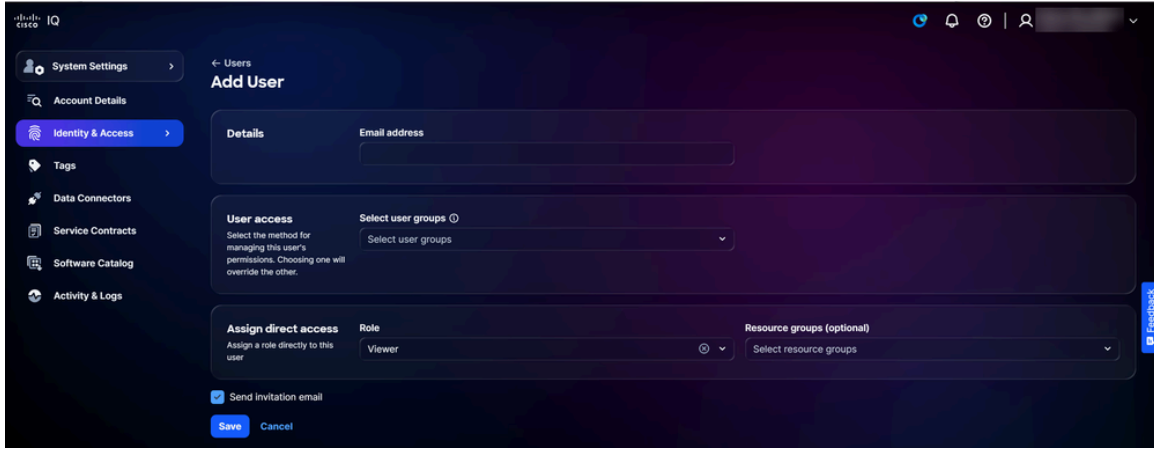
cisco IQ

System Settings
Account Details
Identity & Access
Tags
Data Connectors
Service Contracts
Software Catalog
Activity & Logs

← Users
Add User

Details
Email address

User access
Select the method for managing this user's permissions. Choosing one will override the other.
Select user groups
Select user groups

Assign direct access
Assign a role directly to this user
Role
Viewer
Resource groups (optional)
Select resource groups

Send invitation email

Save
Cancel

Feedback